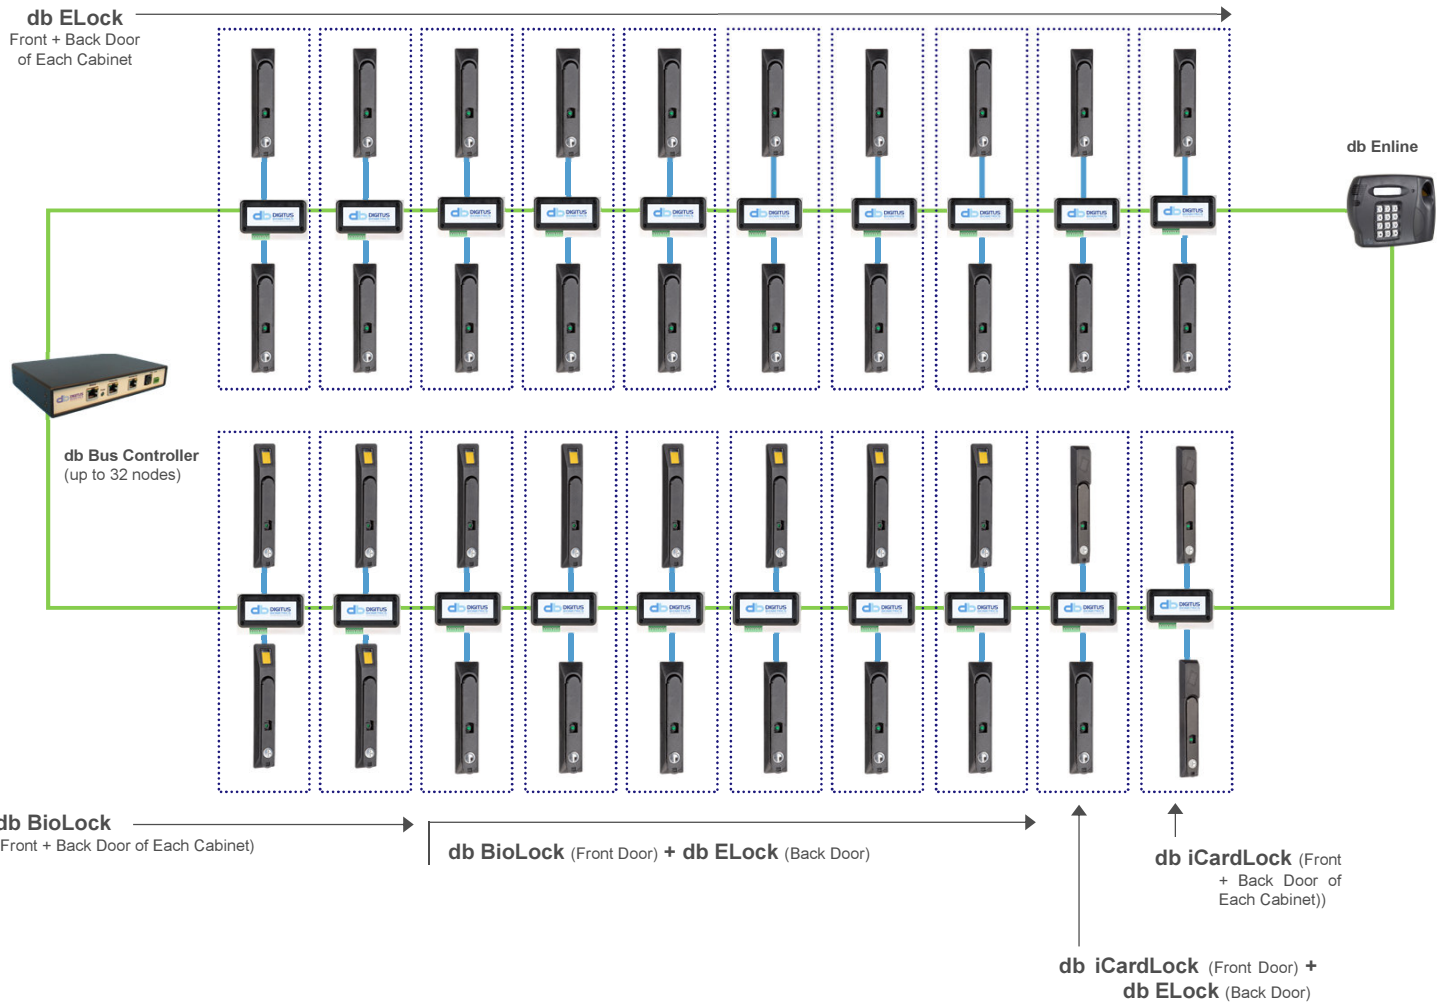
db ELock
Front + Back Door of Each Cabinet

db Enline

db Bus Controller
(up to 32 nodes)

db BioLock
Front + Back Door of Each Cabinet)

db BioLock (Front Door) + db ELock (Back Door)

db iCardLock (Front + Back Door of Each Cabinet))

db iCardLock (Front Door) +
db ELock (Back Door)